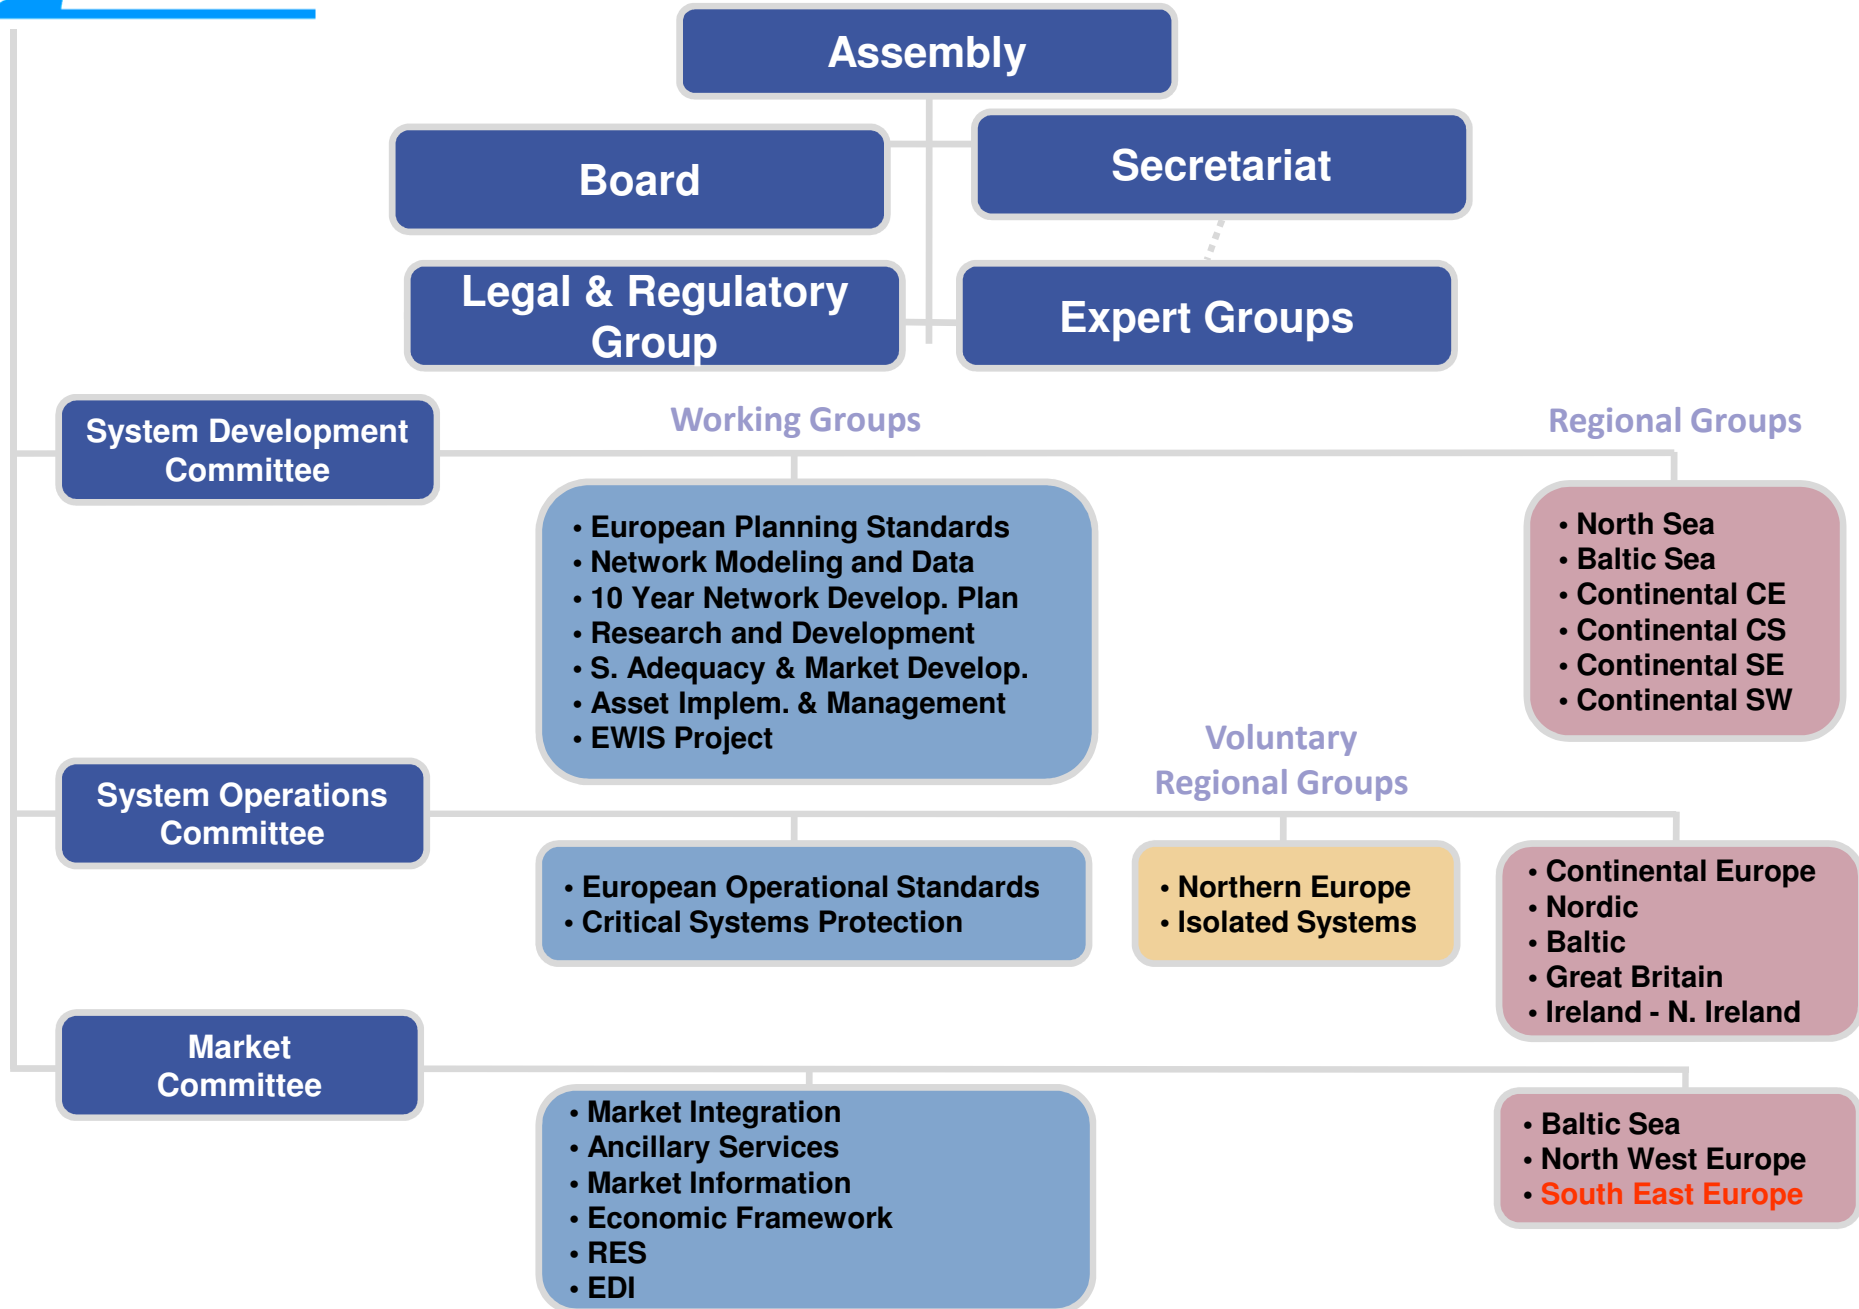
Assembly

Board

Secretariat

Legal & Regulatory Group

Expert Groups

System Development Committee

Working Groups

Regional Groups

• European Planning Standards
• Network Modeling and Data
• 10 Year Network Develop. Plan
• Research and Development
• S. Adequacy & Market Develop.
• Asset Implem. & Management
• EWIS Project

• North Sea
• Baltic Sea
• Continental CE
• Continental CS
• Continental SE
• Continental SW

Voluntary Regional Groups

System Operations Committee

• European Operational Standards
• Critical Systems Protection

• Northern Europe
• Isolated Systems

• Continental Europe
• Nordic
• Baltic
• Great Britain
• Ireland - N. Ireland

Market Committee

• Market Integration
• Ancillary Services
• Market Information
• Economic Framework
• RES
• EDI

• Baltic Sea
• North West Europe
• South East Europe